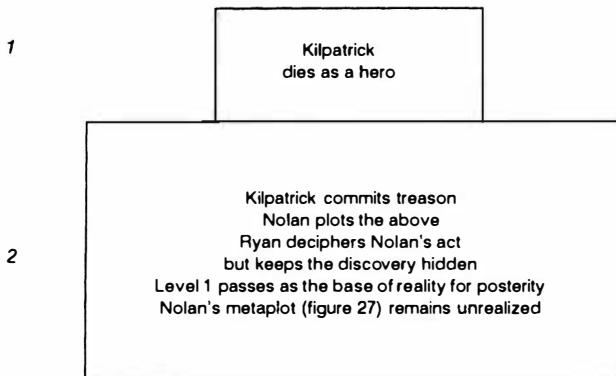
1

Kilpatrick dies as a hero

2

Kilpatrick commits treason
Nolan plots the above
Ryan deciphers Nolan's act
but keeps the discovery hidden
Level 1 passes as the base of reality for posterity
Nolan's metaplot (figure 27) remains unrealized